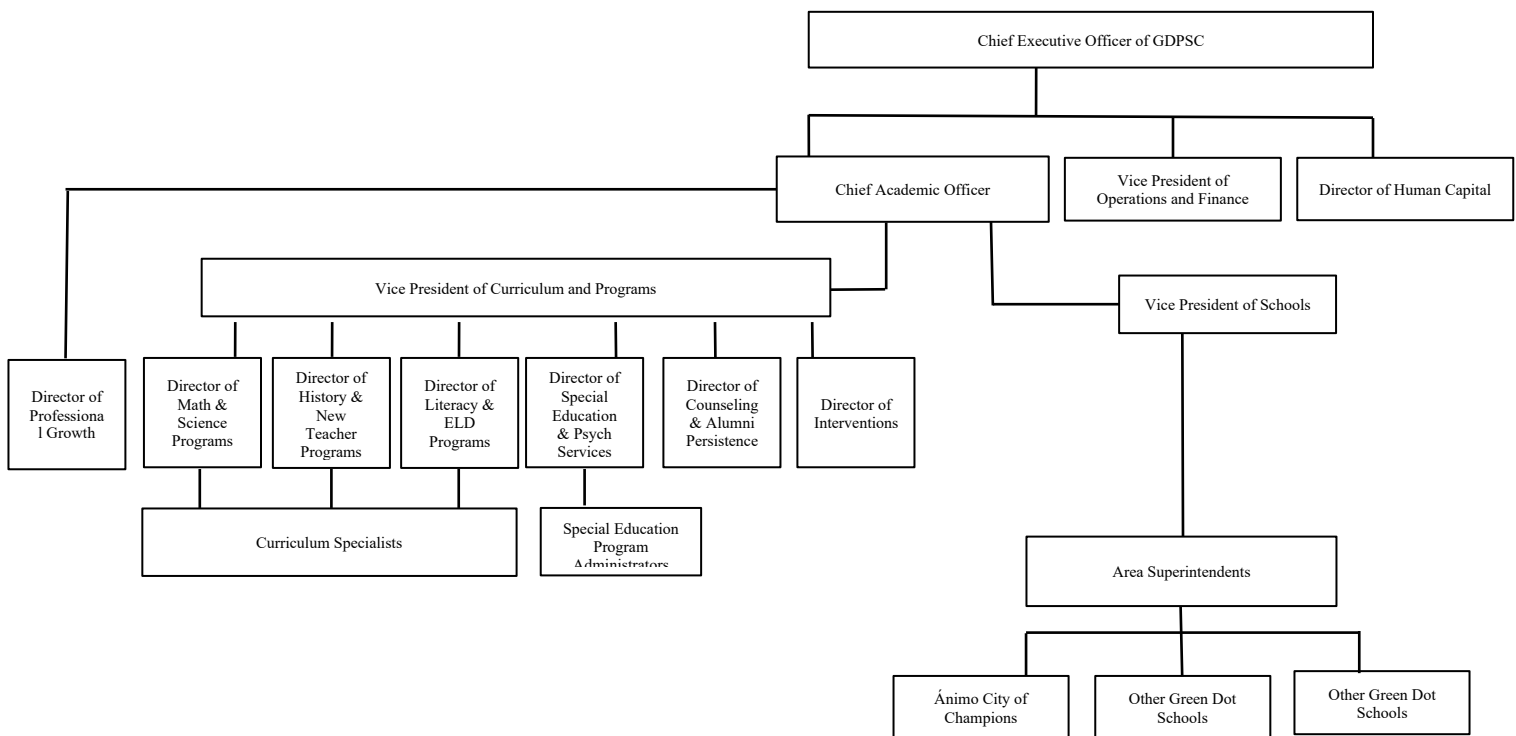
Chief Executive Officer of GDPSC

Chief Academic Officer

Vice President of Operations and Finance

Director of Human Capital

Vice President of Curriculum and Programs

Vice President of Schools

Director of Professiona l Growth

Director of Math & Science Programs

Director of History & New Teacher Programs

Director of Literacy & ELD Programs

Director of Special Education & Psych Services

Director of Counseling & Alumni Persistence

Director of Interventions

Curriculum Specialists

Special Education Program Administrators

Area Superintendents

Ánimo City of Champions

Other Green Dot Schools

Other Green Dot Schools